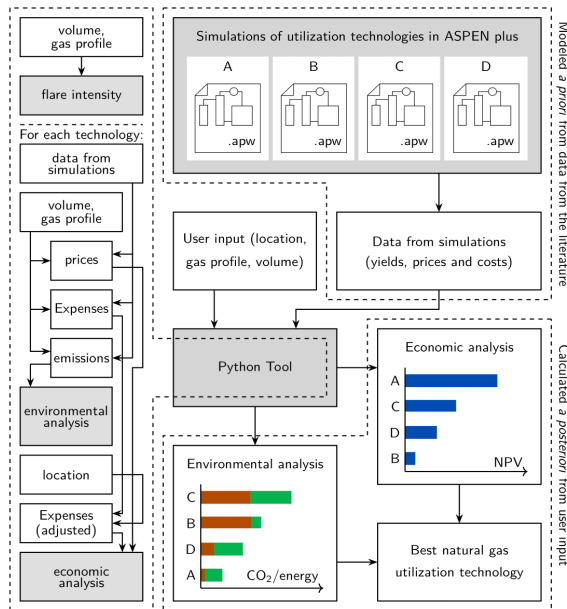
volume, gas profile

flare intensity

For each technology:

data from simulations

volume, gas profile

prices

Expenses

emissions

environmental analysis

location

Expenses (adjusted)

economic analysis

Simulations of utilization technologies in ASPEN plus

A

.apw

B

.apw

C

.apw

D

.apw

Modeled *a priori* from data from the literature

User input (location, gas profile, volume)

Data from simulations (yields, prices and costs)

Python Tool

Economic analysis

A

C

D

B

NPV

Environmental analysis

C

B

D

A

$CO_2$/energy

Best natural gas utilization technology

Calculated *a posteriori* from user input